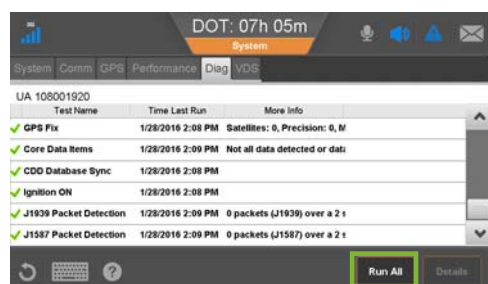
DOT: 07h 05m
System

System Comm GPS Performance Diag VDS

UA 108001920

| Test Name | Time Last Run | More Info |
|---|---|---|
| GPS Fix | 1/28/2016 2:08 PM | Satellites: 0, Precision: 0, M |
| Core Data Items | 1/28/2016 2:08 PM | Not all data detected or dat |
| CDD Database Sync | 1/28/2016 2:08 PM | |
| Ignition ON | 1/28/2016 2:08 PM | |
| J1939 Packet Detection | 1/28/2016 2:09 PM | 0 packets (J1939) over a 2 s |
| J1587 Packet Detection | 1/28/2016 2:09 PM | 0 packets (J1587) over a 2 s |

Run All
Details